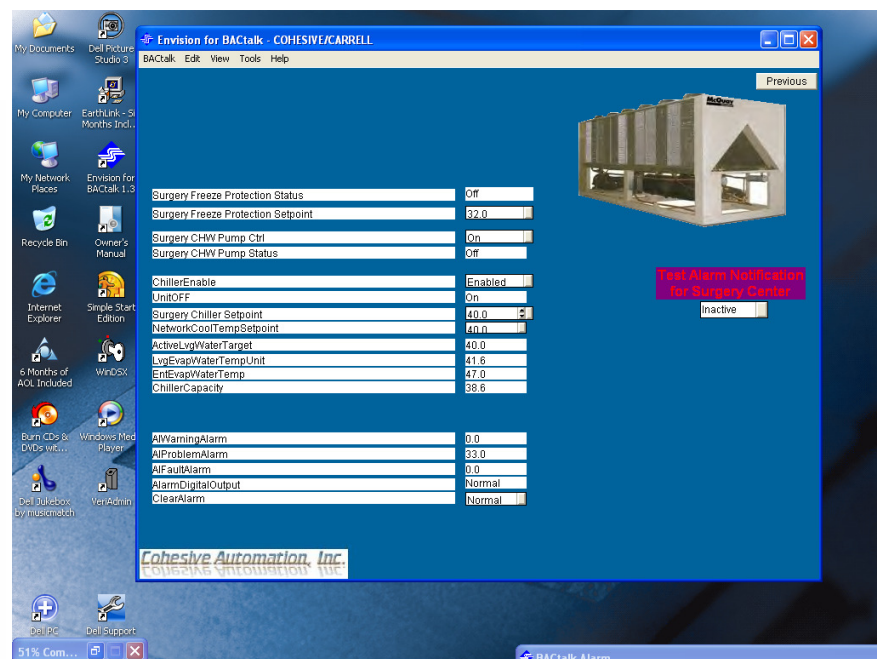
My Documents
Dell Picture Studio 3
My Computer
EarthLink - Si Months Incl...
My Network Places
Envision for BACtalk 1.3
Recycle Bin
Owner's Manual
Internet Explorer
Simple Start Edition
6 Months of AOL Included
WinDSX
Burn CDs & DVDs wit...
Windows Med Player
Dell Jukebox by musicmatch
VerAdmin
Dell PC
Dell Support

Envision for BACtalk - COHESIVE/CARRELL
BACtalk Edit View Tools Help
Previous

| | |
|---|---|
| Surgery Freeze Protection Status | Off |
| Surgery Freeze Protection Setpoint | 32.0 |
| Surgery CHW Pump Ctrl | On |
| Surgery CHW Pump Status | Off |
| ChillerEnable | Enabled |
| UnitOFF | On |
| Surgery Chiller Setpoint | 40.0 |
| NetworkCoolTempSetpoint | 40.0 |
| ActiveLvgWaterTarget | 40.0 |
| LvgEvapWaterTempUnit | 41.6 |
| EntEvapWaterTemp | 47.0 |
| ChillerCapacity | 38.6 |
| AIWarningAlarm | 0.0 |
| AIProblemAlarm | 33.0 |
| AIFaultAlarm | 0.0 |
| AlarmDigitalOutput | Normal |
| ClearAlarm | Normal |

McQuay
Test Alarm Notification for Surgery Center
Inactive

Cohesive Automation, Inc.

51% Com...
BACtalk Alarm